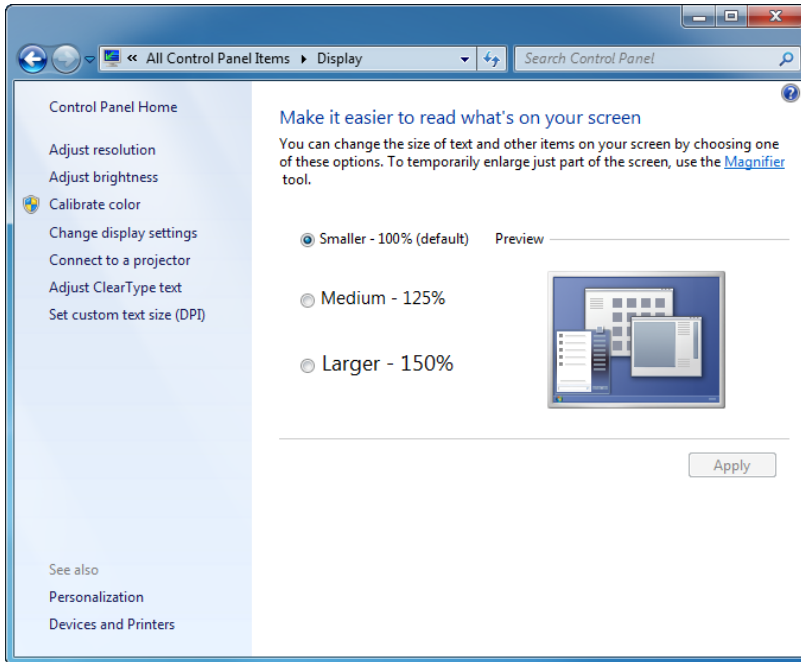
« All Control Panel Items ▸ Display

Search Control Panel

Control Panel Home

Adjust resolution

Adjust brightness

Calibrate color

Change display settings

Connect to a projector

Adjust ClearType text

Set custom text size (DPI)

Make it easier to read what's on your screen

You can change the size of text and other items on your screen by choosing one of these options. To temporarily enlarge just part of the screen, use the Magnifier tool.

Smaller - 100% (default)

Preview

Medium - 125%

Larger - 150%

Apply

See also

Personalization

Devices and Printers